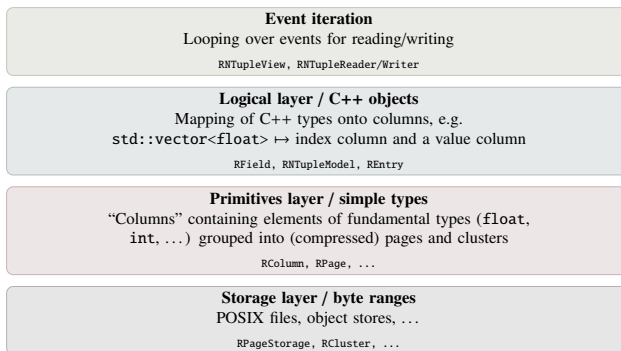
Event iteration
Looping over events for reading/writing
RNTupleView, RNTupleReader/Writer

Logical layer / C++ objects
Mapping of C++ types onto columns, e.g. std::vector<float> $\mapsto$ index column and a value column
RField, RNTupleModel, REntry

Primitives layer / simple types
"Columns" containing elements of fundamental types (float, int, ...) grouped into (compressed) pages and clusters
RColumn, RPage, ...

Storage layer / byte ranges
POSIX files, object stores, ...
RPageStorage, RCluster, ...